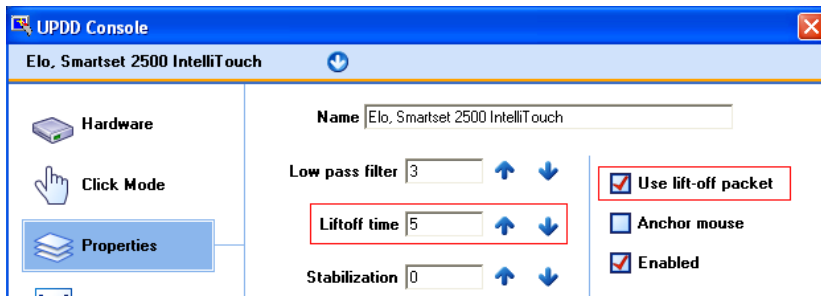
UPDD Console

Elo, Smartset 2500 IntelliTouch

Hardware

Click Mode

Properties

Name Elo, Smartset 2500 IntelliTouch

Low pass filter 3

Liftoff time 5

Stabilization 0

Use lift-off packet

Anchor mouse

Enabled